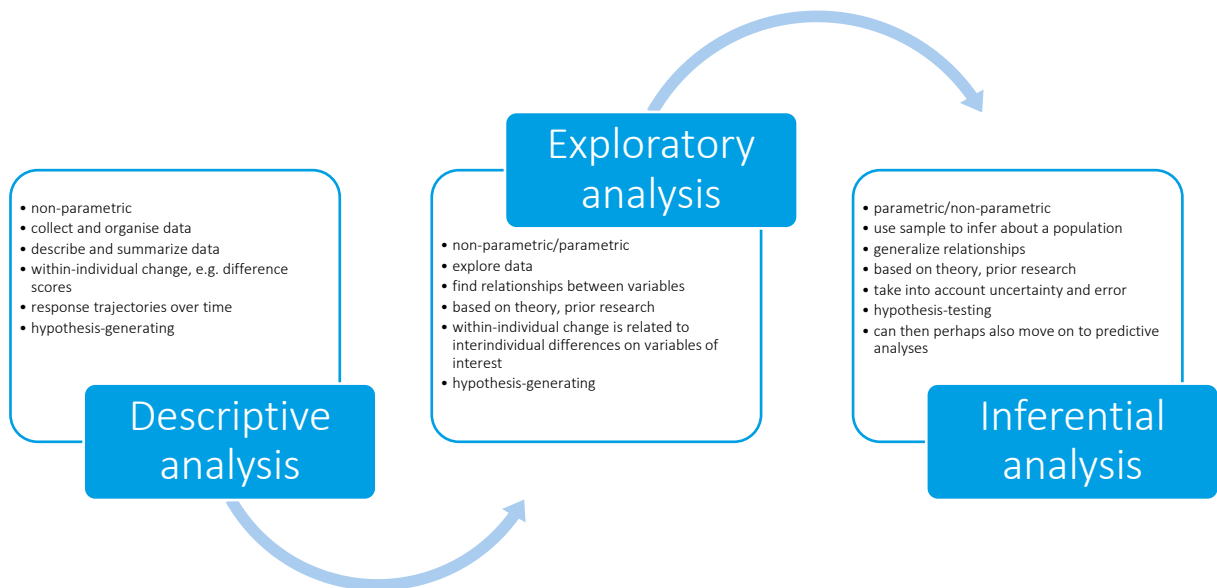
- non-parametric
- collect and organise data
- describe and summarize data
- within-individual change, e.g. difference scores
- response trajectories over time
- hypothesis-generating

Descriptive analysis

Exploratory analysis

- non-parametric/parametric
- explore data
- find relationships between variables
- based on theory, prior research
- within-individual change is related to interindividual differences on variables of interest
- hypothesis-generating

- parametric/non-parametric
- use sample to infer about a population
- generalize relationships
- based on theory, prior research
- take into account uncertainty and error
- hypothesis-testing
- can then perhaps also move on to predictive analyses

Inferential analysis